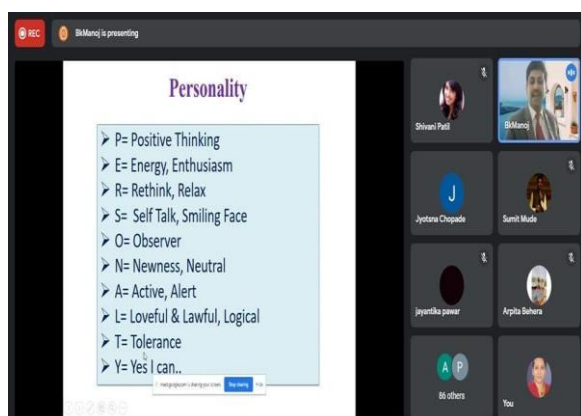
REC BkManoj is presenting

Personality

➢ P= Positive Thinking
➢ E= Energy, Enthusiasm
➢ R= Rethink, Relax
➢ S= Self Talk, Smiling Face
➢ O= Observer
➢ N= Newness, Neutral
➢ A= Active, Alert
➢ L= Loveful & Lawful, Logical
➢ T= Tolerance
➢ Y= Yes I can..

meet.google.com is sharing your screen. Stop sharing Hide

Shivani Patil
BkManoj
J
Jyotsna Chopade
Sumit Mude
jayantika pawar
Arpita Behera
A P
86 others
You